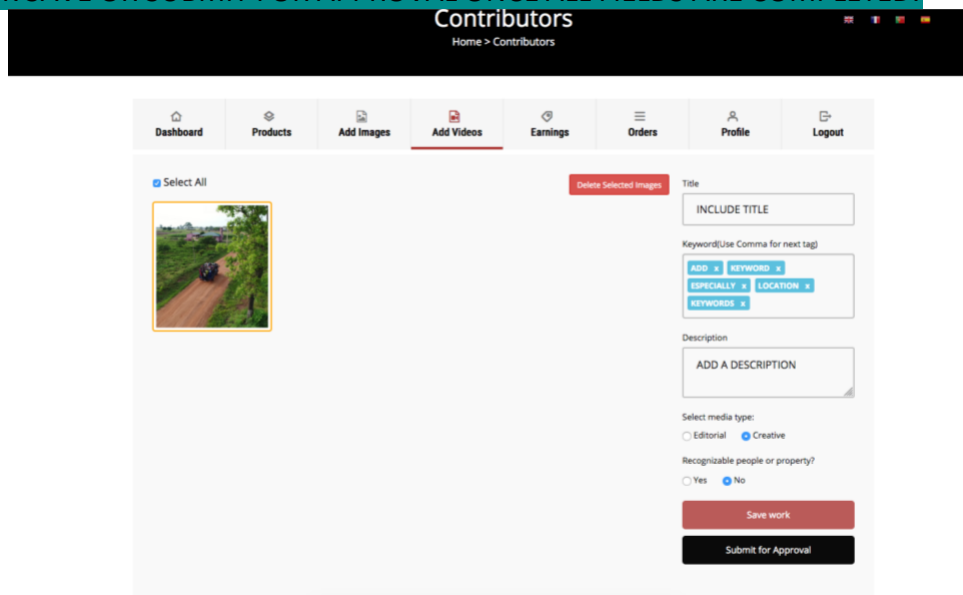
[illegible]

Contributors

Home > Contributors

Dashboard

Products

Add Images

Add Videos

Earnings

Orders

Profile

Logout

Select All

Delete Selected Images

Title

INCLUDE TITLE

Keyword(Use Comma for next tag)

ADD x KEYWORD x ESPECIALLY x LOCATION x KEYWORDS x

Description

ADD A DESCRIPTION

Select media type:

Editorial Creative

Recognizable people or property?

Yes No

Save work

Submit for Approval